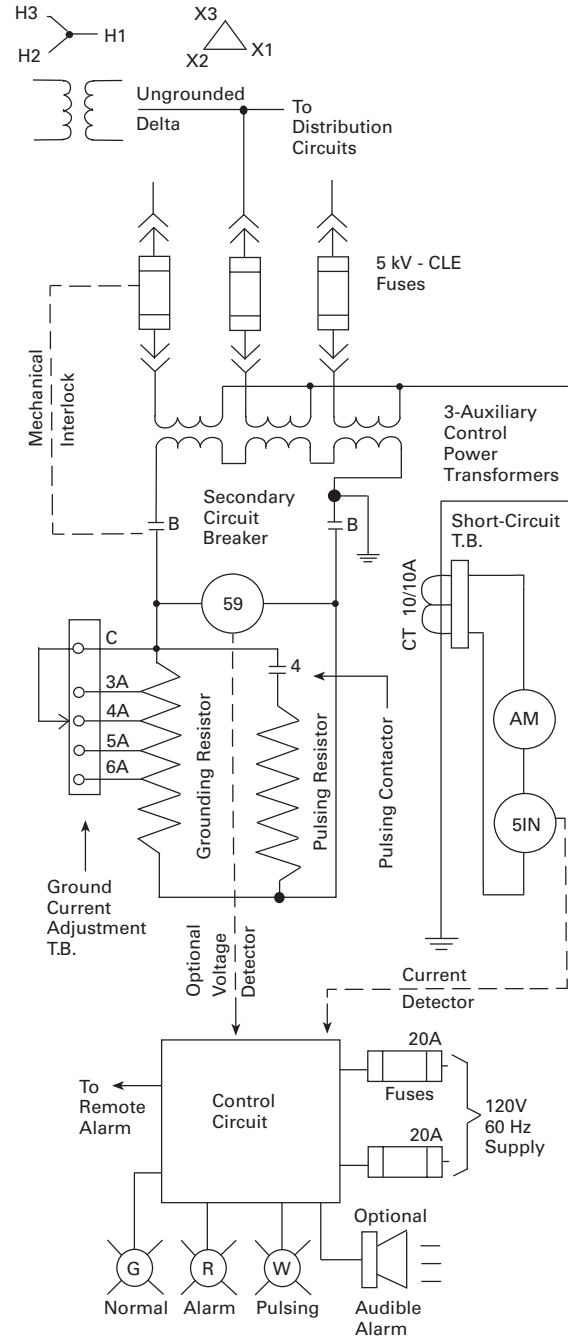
H3
H2
H1
X3
X2
X1

Ungrounded
Delta
To Distribution Circuits

5 kV - CLE Fuses

Mechanical Interlock

3-Auxiliary Control Power Transformers

Secondary Circuit Breaker
B
B

Short-Circuit T.B.
CT 10/10A

59

C
3A
4A
5A
6A
4

Grounding Resistor
Pulsing Resistor
Pulsing Contactor

AM
5IN

Ground Current Adjustment T.B.

Optional Voltage Detector

Current Detector

20A
Fuses
20A
120V 60 Hz Supply

To Remote Alarm

Control Circuit

G
R
W
Normal
Alarm
Pulsing
Optional
Audible Alarm